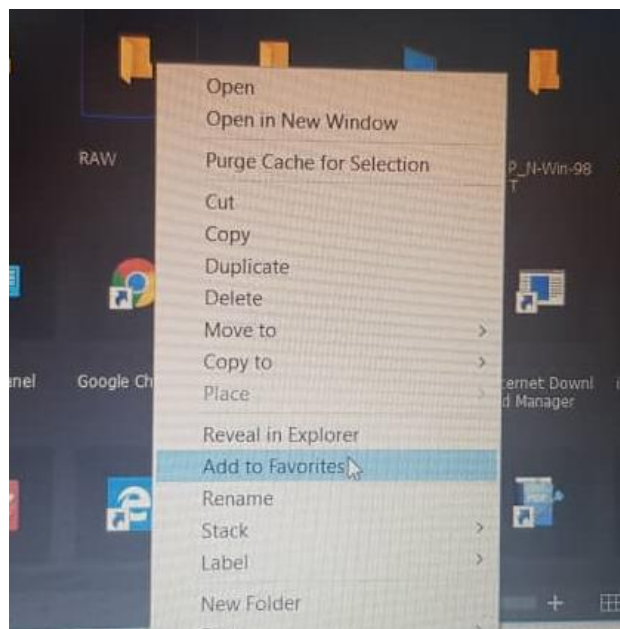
RAW

Open
Open in New Window
Purge Cache for Selection
Cut
Copy
Duplicate
Delete
Move to
Copy to
Place
Reveal in Explorer
Add to Favorites
Rename
Stack
Label
New Folder

P_N-Win-98
T

anel

Google Ch

ernet Downl
d Manager